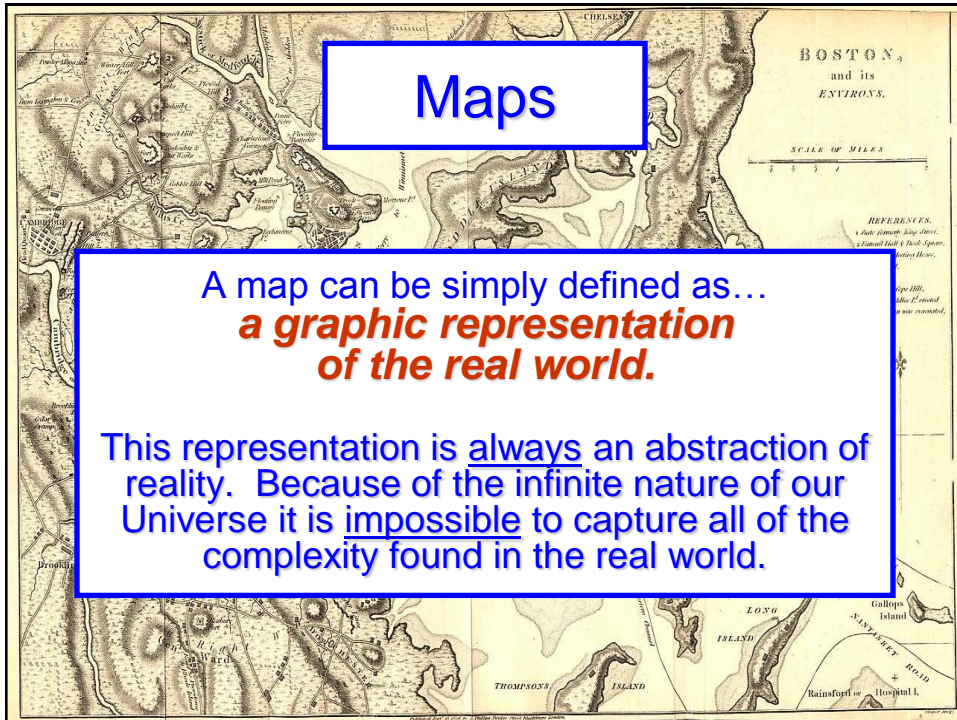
Maps

BOSTON, and its ENVIRONS.

SCALE OF MILES

REFERENCES.

CHELSEA

A map can be simply defined as…
*a graphic representation of the real world.*

This representation is always an abstraction of reality. Because of the infinite nature of our Universe it is impossible to capture all of the complexity found in the real world.

Gallops Island

LONG ISLAND

NANTASKET ROAD

THOMPSONS ISLAND

Rainsford or Hospital I.

Brookline

Castle